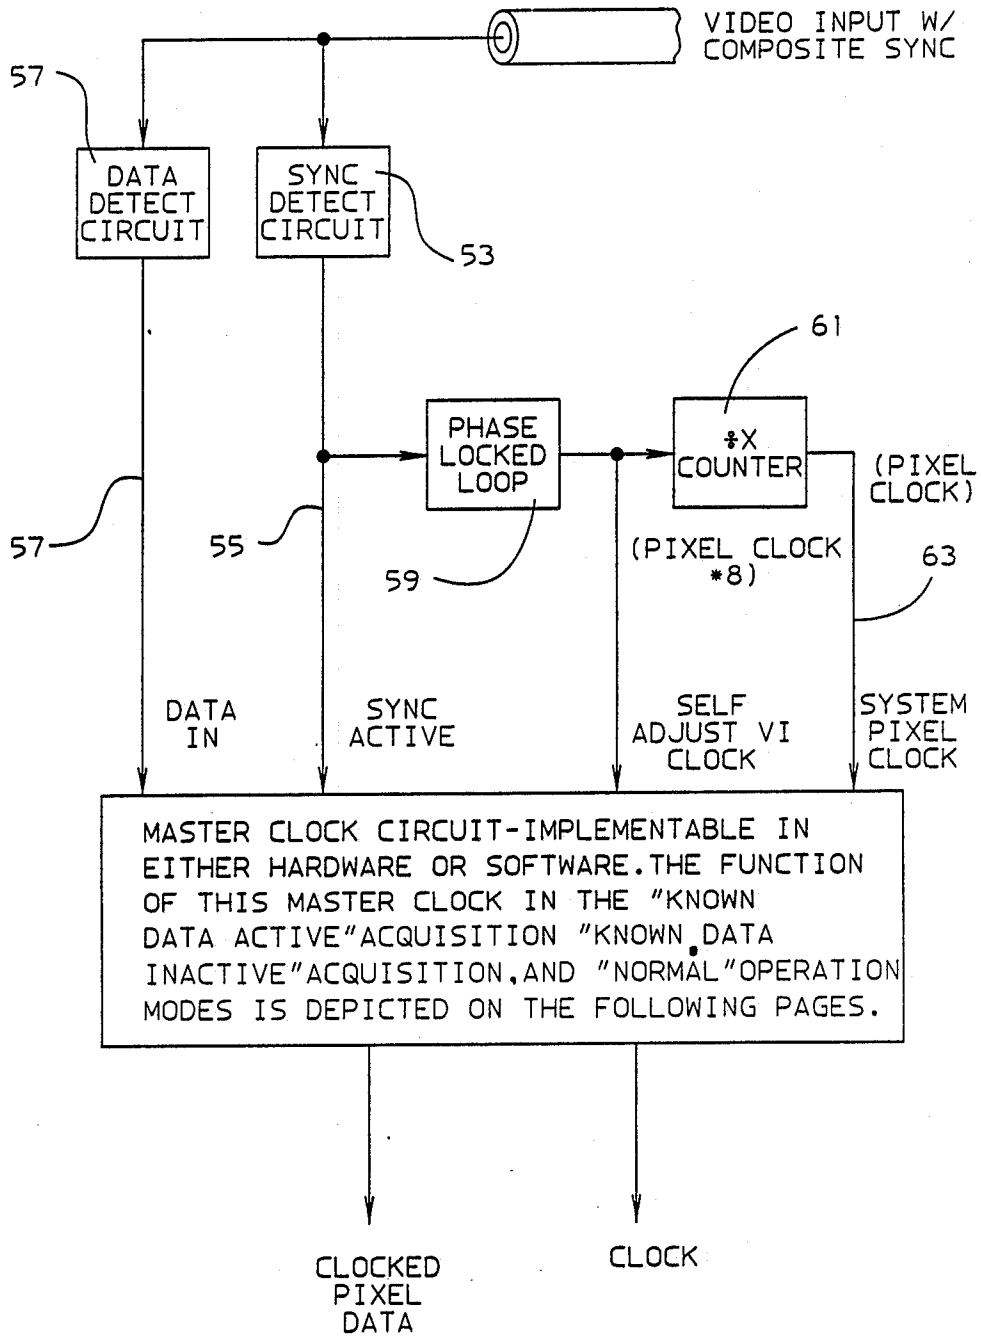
VIDEO INPUT W/
COMPOSITE SYNC

57

DATA
DETECT
CIRCUIT

SYNC
DETECT
CIRCUIT

53

61

PHASE
LOCKED
LOOP

÷X
COUNTER

(PIXEL
CLOCK)

57

55

59

(PIXEL CLOCK
*8)

63

DATA
IN

SYNC
ACTIVE

SELF
ADJUST VI
CLOCK

SYSTEM
PIXEL
CLOCK

MASTER CLOCK CIRCUIT-IMPLEMENTABLE IN EITHER HARDWARE OR SOFTWARE.THE FUNCTION OF THIS MASTER CLOCK IN THE "KNOWN DATA ACTIVE"ACQUISITION "KNOWN DATA INACTIVE"ACQUISITION,AND "NORMAL"OPERATION MODES IS DEPICTED ON THE FOLLOWING PAGES.

CLOCKED
PIXEL
DATA

CLOCK